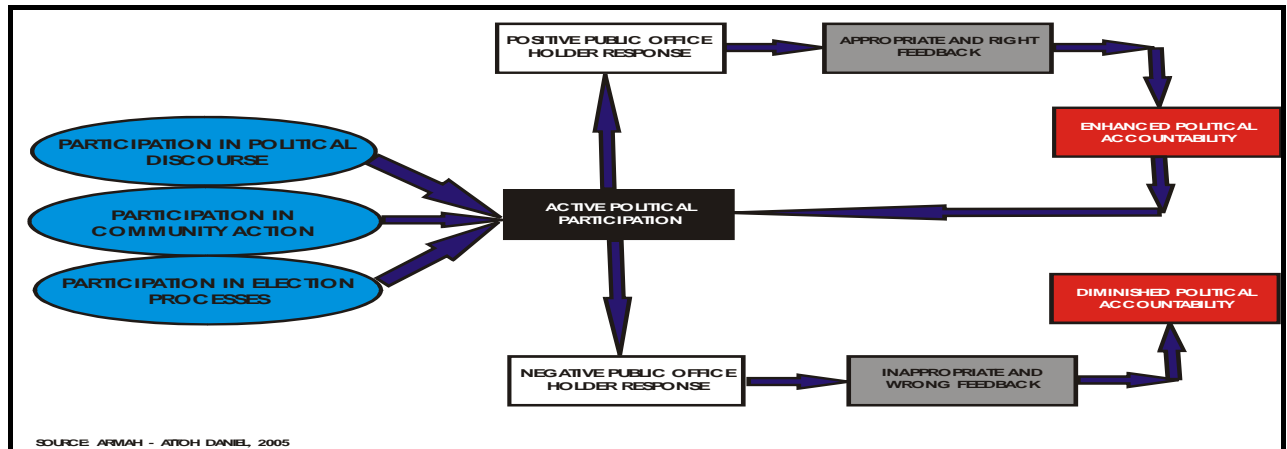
POSITIVE PUBLIC OFFICE HOLDER RESPONSE

APPROPRIATE AND RIGHT FEEDBACK

ENHANCED POLITICAL ACCOUNTABILITY

PARTICIPATION IN POLITICAL DISCOURSE

PARTICIPATION IN COMMUNITY ACTION

PARTICIPATION IN ELECTION PROCESSES

ACTIVE POLITICAL PARTICIPATION

DIMINISHED POLITICAL ACCOUNTABILITY

NEGATIVE PUBLIC OFFICE HOLDER RESPONSE

INAPPROPRIATE AND WRONG FEEDBACK

SOURCE: ARMAH - ATTOH DANIEL, 2005